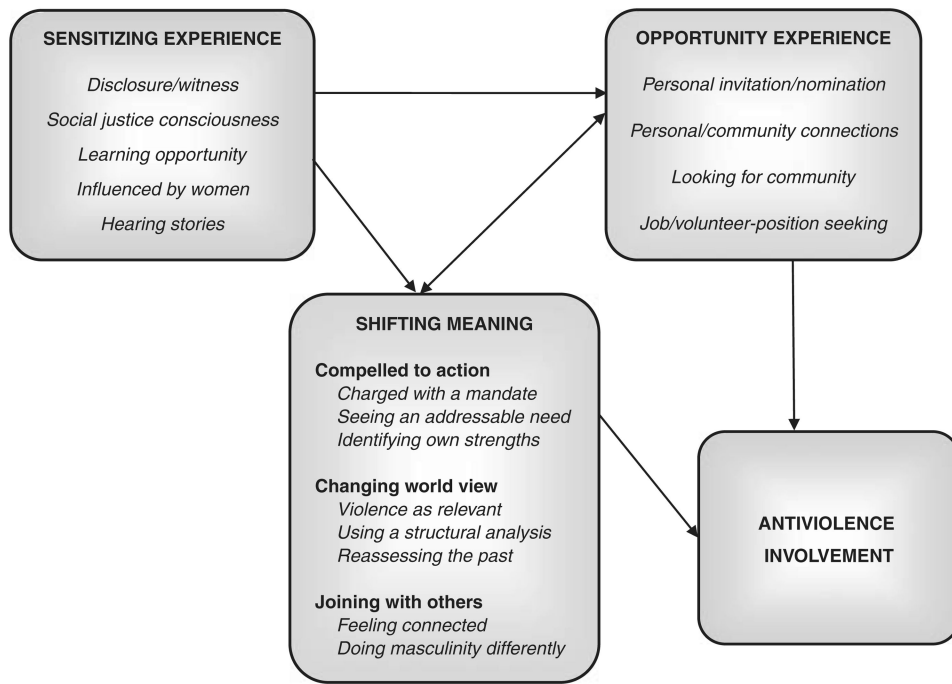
SENSITIZING EXPERIENCE

Disclosure/witness

Social justice consciousness

Learning opportunity

Influenced by women

Hearing stories

OPPORTUNITY EXPERIENCE

Personal invitation/nomination

Personal/community connections

Looking for community

Job/volunteer-position seeking

SHIFTING MEANING

Compelled to action
Charged with a mandate
Seeing an addressable need
Identifying own strengths

Changing world view
Violence as relevant
Using a structural analysis
Reassessing the past

Joining with others
Feeling connected
Doing masculinity differently

ANTIVIOLENCE INVOLVEMENT